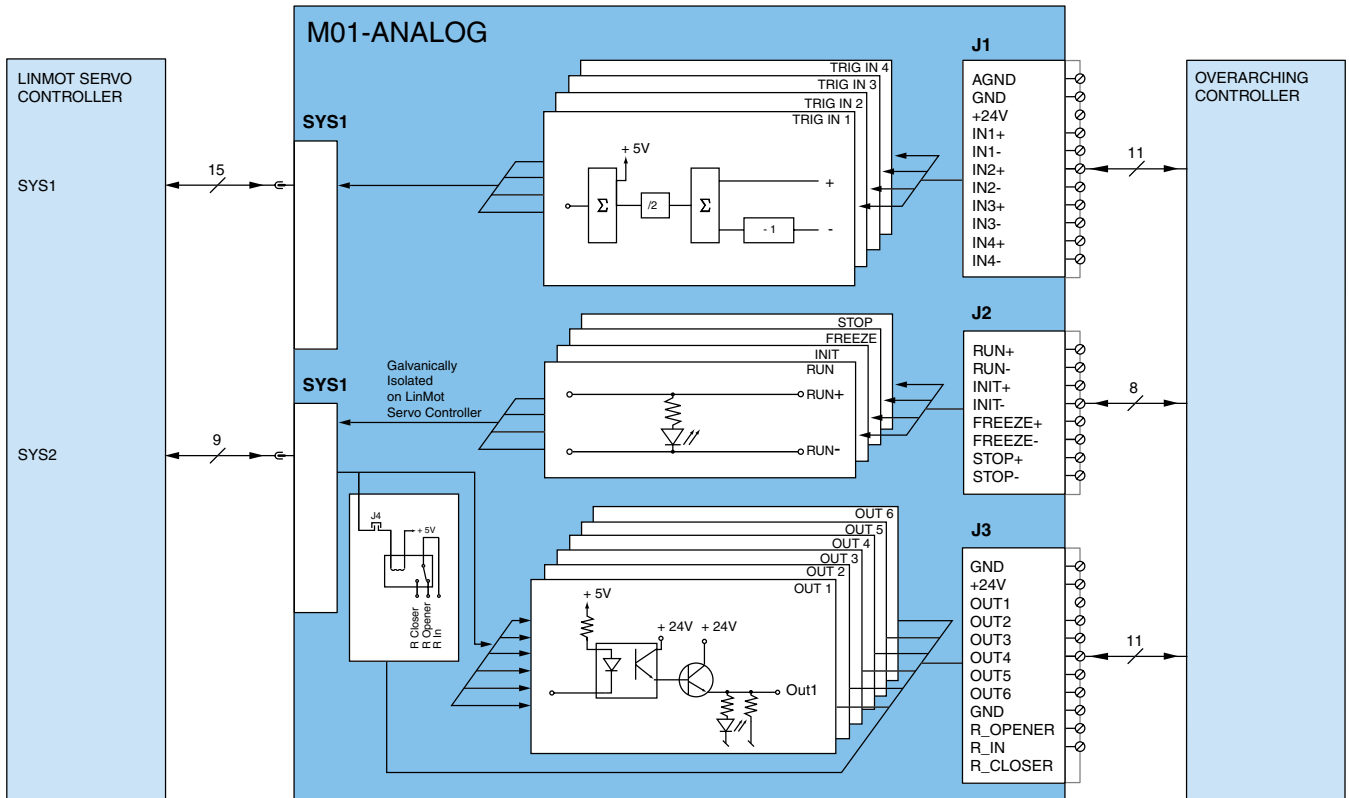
LINMOT SERVO CONTROLLER

SYS1

SYS2

15

9

M01-ANALOG

SYS1

SYS1

TRIG IN 4
TRIG IN 3
TRIG IN 2
TRIG IN 1

+ 5V

$\Sigma$

/2

$\Sigma$

+

- 1

-

Galvanically Isolated on LinMot Servo Controller

STOP
FREEZE
INIT
RUN

RUN+

RUN-

J4

+ 5V

R Closer
R Opener
R In

OUT 6
OUT 5
OUT 4
OUT 3
OUT 2
OUT 1

+ 5V

+ 24V

+ 24V

Out1

J1

AGND
GND
+24V
IN1+
IN1-
IN2+
IN2-
IN3+
IN3-
IN4+
IN4-

J2

RUN+
RUN-
INIT+
INIT-
FREEZE+
FREEZE-
STOP+
STOP-

J3

GND
+24V
OUT1
OUT2
OUT3
OUT4
OUT5
OUT6
GND
R_OPENER
R_IN
R_CLOSER

11

8

11

OVERARCHING CONTROLLER